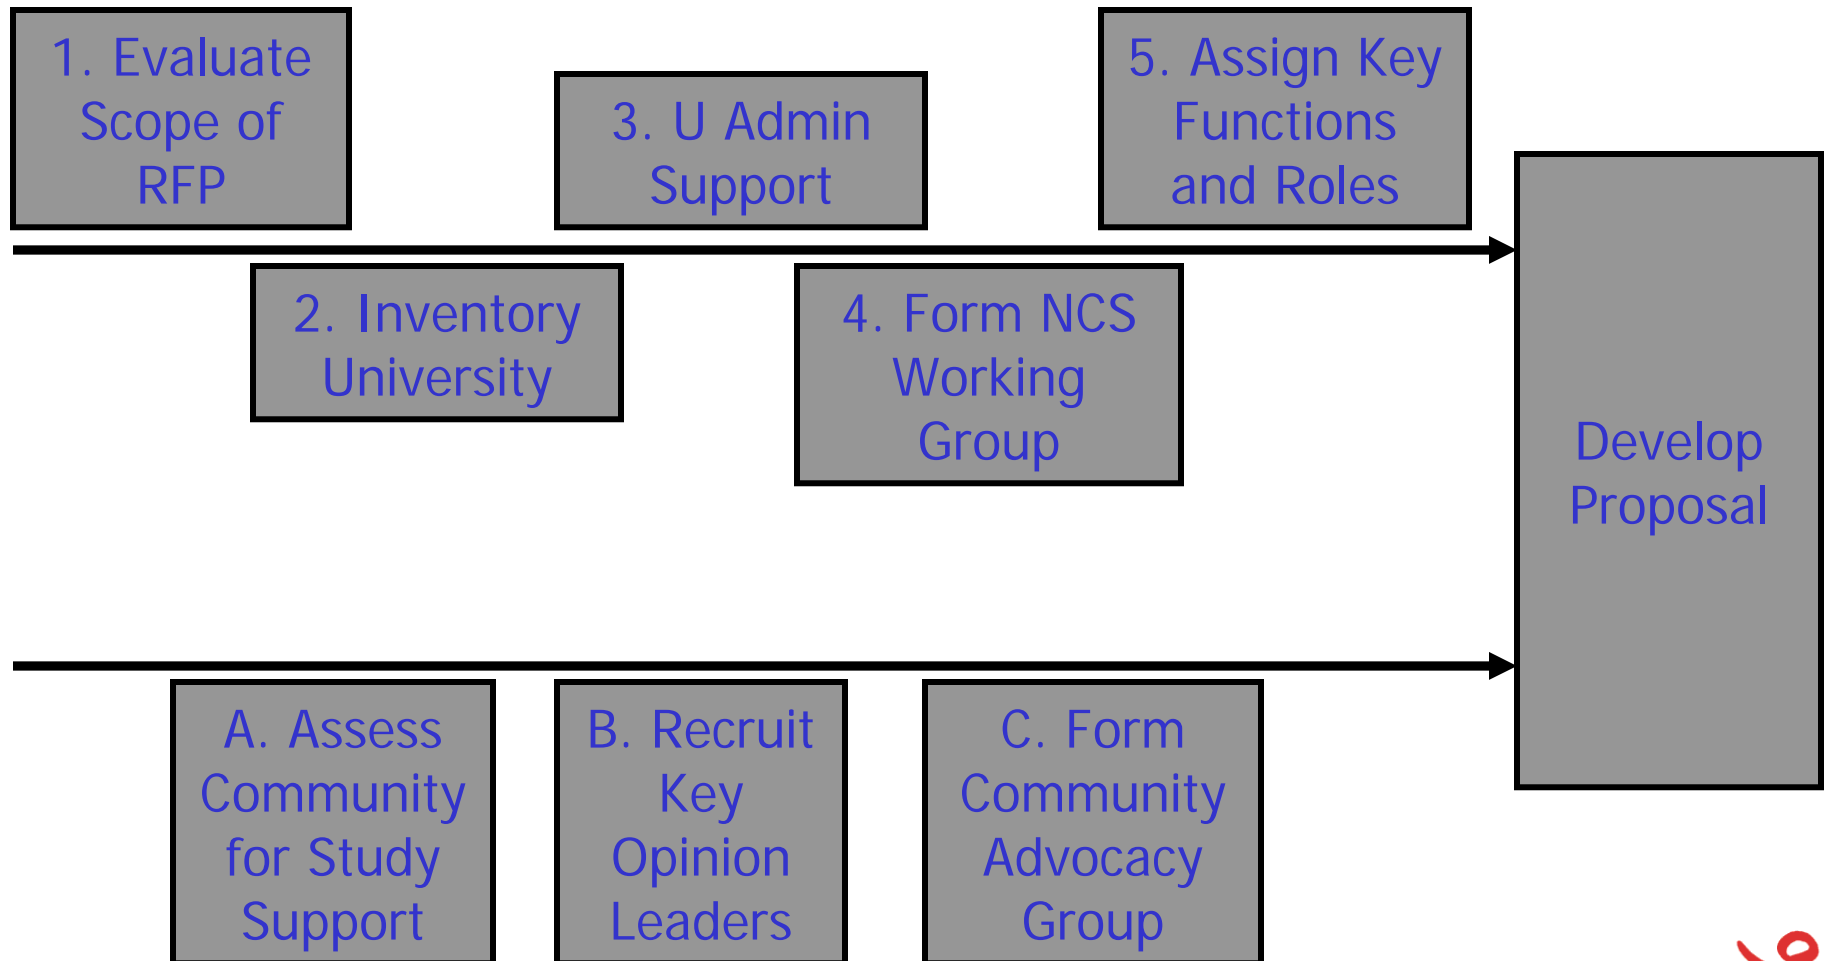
1. Evaluate Scope of RFP

3. U Admin Support

5. Assign Key Functions and Roles

2. Inventory University

4. Form NCS Working Group

Develop Proposal

A. Assess Community for Study Support

B. Recruit Key Opinion Leaders

C. Form Community Advocacy Group